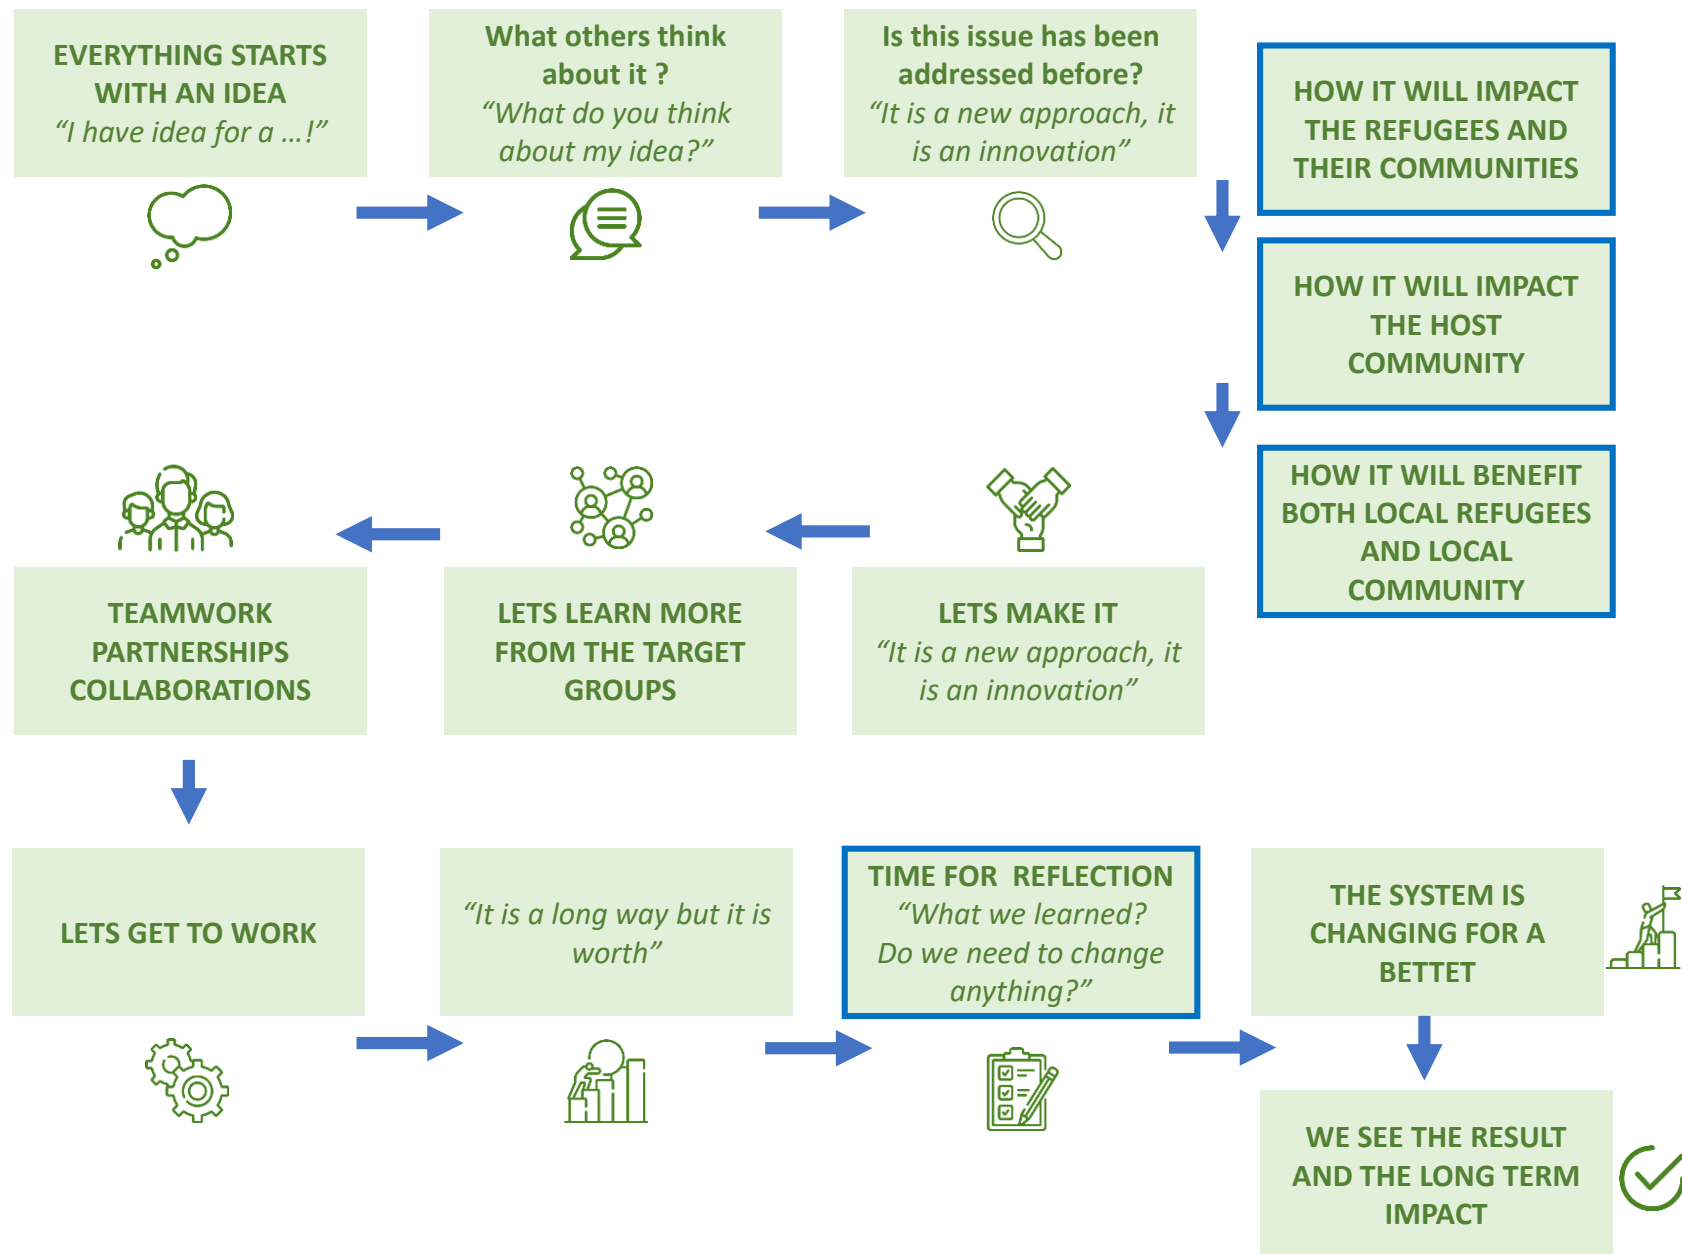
EVERYTHING STARTS WITH AN IDEA
"I have idea for a …!"

What others think about it ?
"What do you think about my idea?"

Is this issue has been addressed before?
"It is a new approach, it is an innovation"

HOW IT WILL IMPACT THE REFUGEES AND THEIR COMMUNITIES

HOW IT WILL IMPACT THE HOST COMMUNITY

HOW IT WILL BENEFIT BOTH LOCAL REFUGEES AND LOCAL COMMUNITY

LETS MAKE IT
"It is a new approach, it is an innovation"

LETS LEARN MORE FROM THE TARGET GROUPS

TEAMWORK
PARTNERSHIPS
COLLABORATIONS

LETS GET TO WORK

"It is a long way but it is worth"

TIME FOR REFLECTION
"What we learned?
Do we need to change anything?"

THE SYSTEM IS CHANGING FOR A BETTET

WE SEE THE RESULT AND THE LONG TERM IMPACT